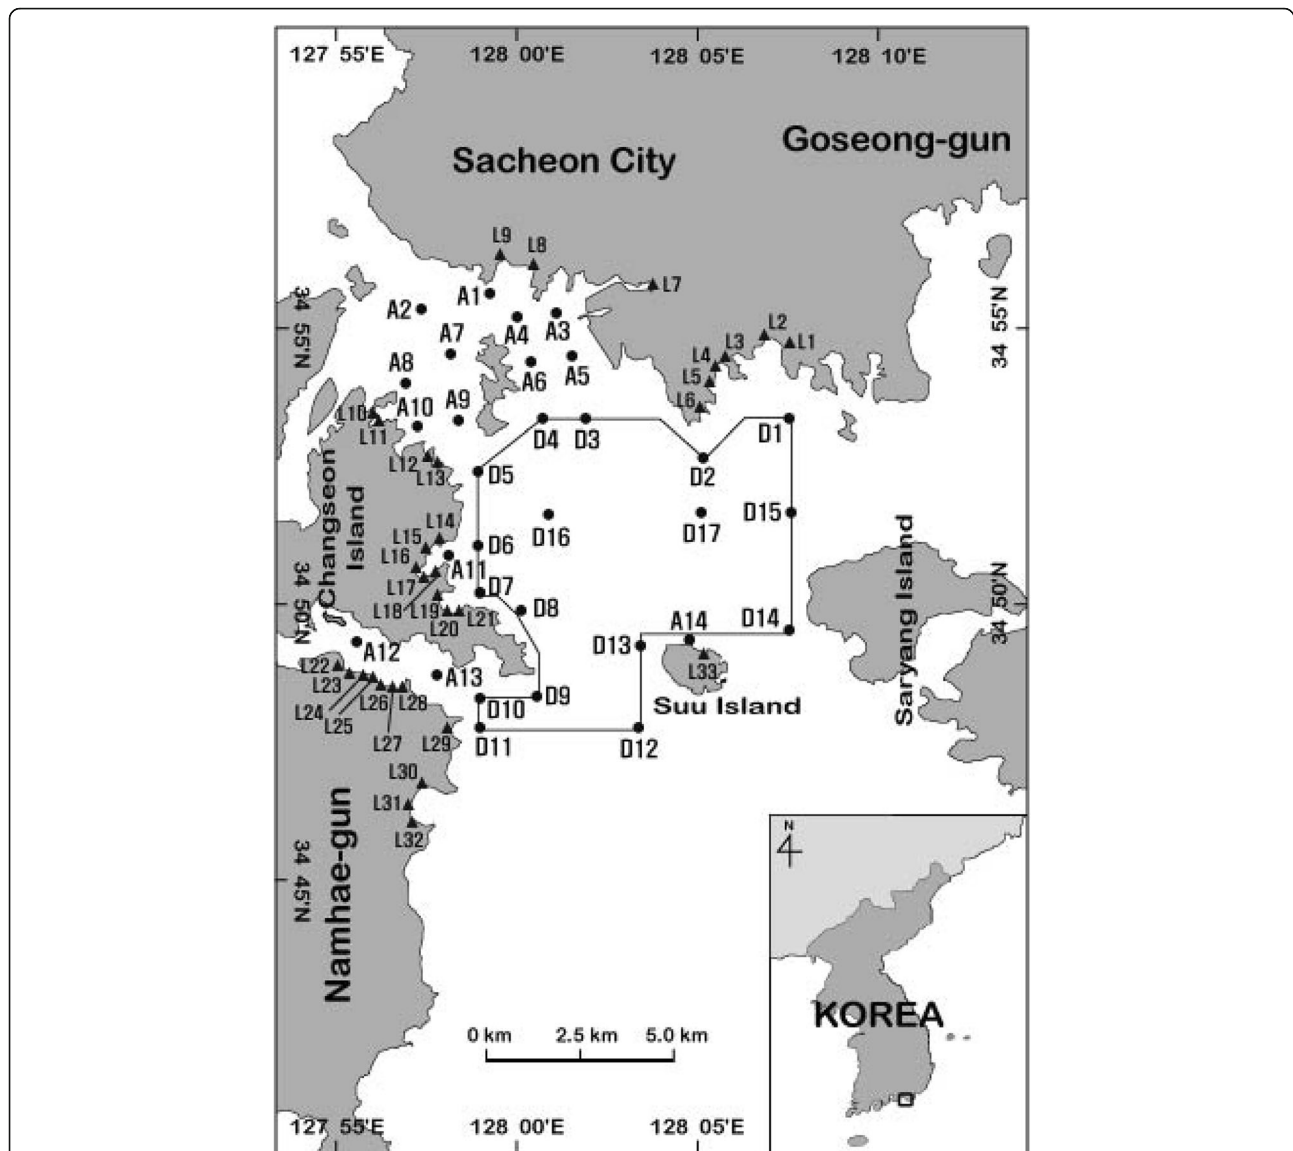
127 55'E
128 00'E
128 05'E
128 10'E

Sacheon City
Goseong-gun

L9
L8
L7
A1
A2
A3
A4
A5
A6
A7
A8
A9
A10
L1
L2
L3
L4
L5
L6
L10
L11
L12
L13
34 55'N
34 55'N
D1
D2
D3
D4
D5
D6
D7
D8
D9
D10
D11
D12
D13
D14
D15
D16
D17
Changseon Island
L14
L15
L16
L17
L18
L19
L20
L21
A11
A12
A13
A14
L22
L23
L24
L25
L26
L27
L28
L29
L30
L31
L32
L33
34 50'N
34 50'N
Saryang Island
Suu Island
34 45'N
Namhae-gun

0 km
2.5 km
5.0 km

N
KOREA

127 55'E
128 00'E
128 05'E